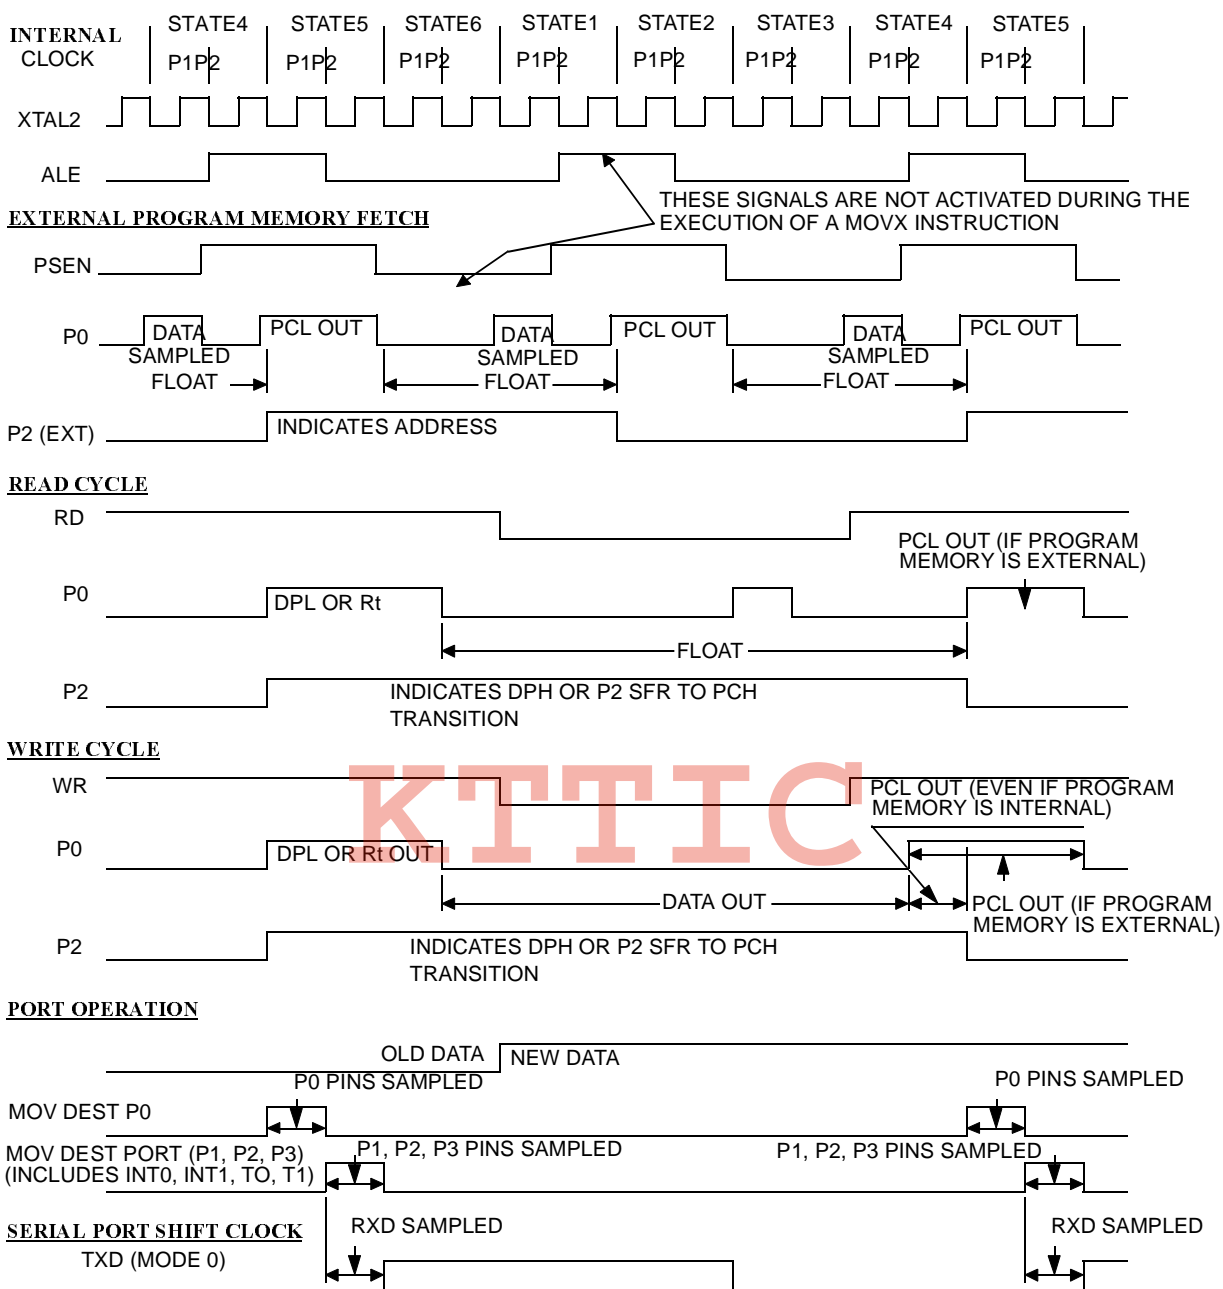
INTERNAL CLOCK

STATE4 STATE5 STATE6 STATE1 STATE2 STATE3 STATE4 STATE5

P1P2 P1P2 P1P2 P1P2 P1P2 P1P2 P1P2 P1P2

XTAL2

ALE

THESE SIGNALS ARE NOT ACTIVATED DURING THE EXECUTION OF A MOVX INSTRUCTION

EXTERNAL PROGRAM MEMORY FETCH

PSEN

P0

DATA SAMPLED

PCL OUT

DATA SAMPLED

PCL OUT

DATA SAMPLED

PCL OUT

FLOAT

FLOAT

FLOAT

P2 (EXT)

INDICATES ADDRESS

READ CYCLE

RD

PCL OUT (IF PROGRAM MEMORY IS EXTERNAL)

P0

DPL OR Rt

FLOAT

P2

INDICATES DPH OR P2 SFR TO PCH TRANSITION

WRITE CYCLE

WR

KTTIC

PCL OUT (EVEN IF PROGRAM MEMORY IS INTERNAL)

P0

DPL OR Rt OUT

DATA OUT

PCL OUT (IF PROGRAM MEMORY IS EXTERNAL)

P2

INDICATES DPH OR P2 SFR TO PCH TRANSITION

PORT OPERATION

OLD DATA

NEW DATA

P0 PINS SAMPLED

P0 PINS SAMPLED

MOV DEST P0

MOV DEST PORT (P1, P2, P3) (INCLUDES INT0, INT1, TO, T1)

P1, P2, P3 PINS SAMPLED

P1, P2, P3 PINS SAMPLED

SERIAL PORT SHIFT CLOCK

TXD (MODE 0)

RXD SAMPLED

RXD SAMPLED